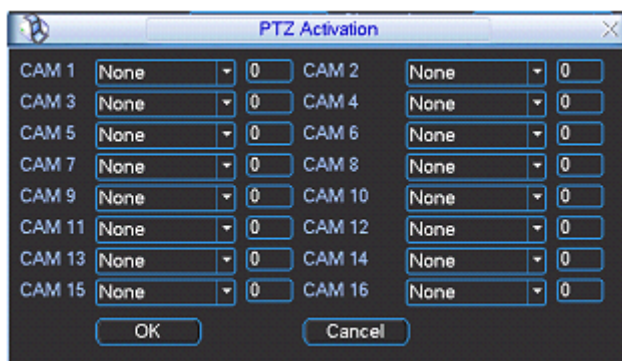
PTZ Activation

CAM 1 None 0 CAM 2 None 0
CAM 3 None 0 CAM 4 None 0
CAM 5 None 0 CAM 6 None 0
CAM 7 None 0 CAM 8 None 0
CAM 9 None 0 CAM 10 None 0
CAM 11 None 0 CAM 12 None 0
CAM 13 None 0 CAM 14 None 0
CAM 15 None 0 CAM 16 None 0

OK Cancel